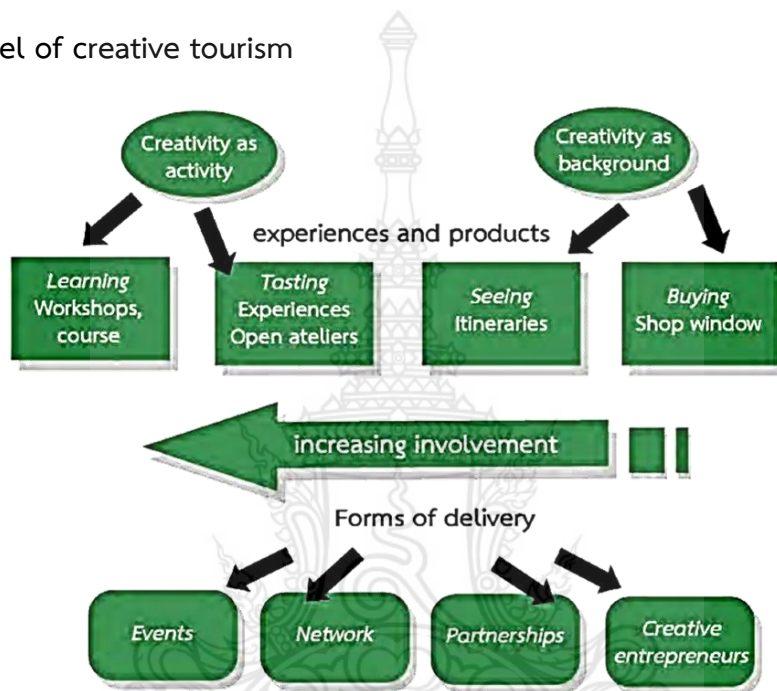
el of creative tourism

Creativity as activity

Creativity as background

experiences and products

Learning
Workshops, course

Tasting
Experiences
Open ateliers

Seeing
Itineraries

Buying
Shop window

increasing involvement

Forms of delivery

Events

Network

Partnerships

Creative entrepreneurs